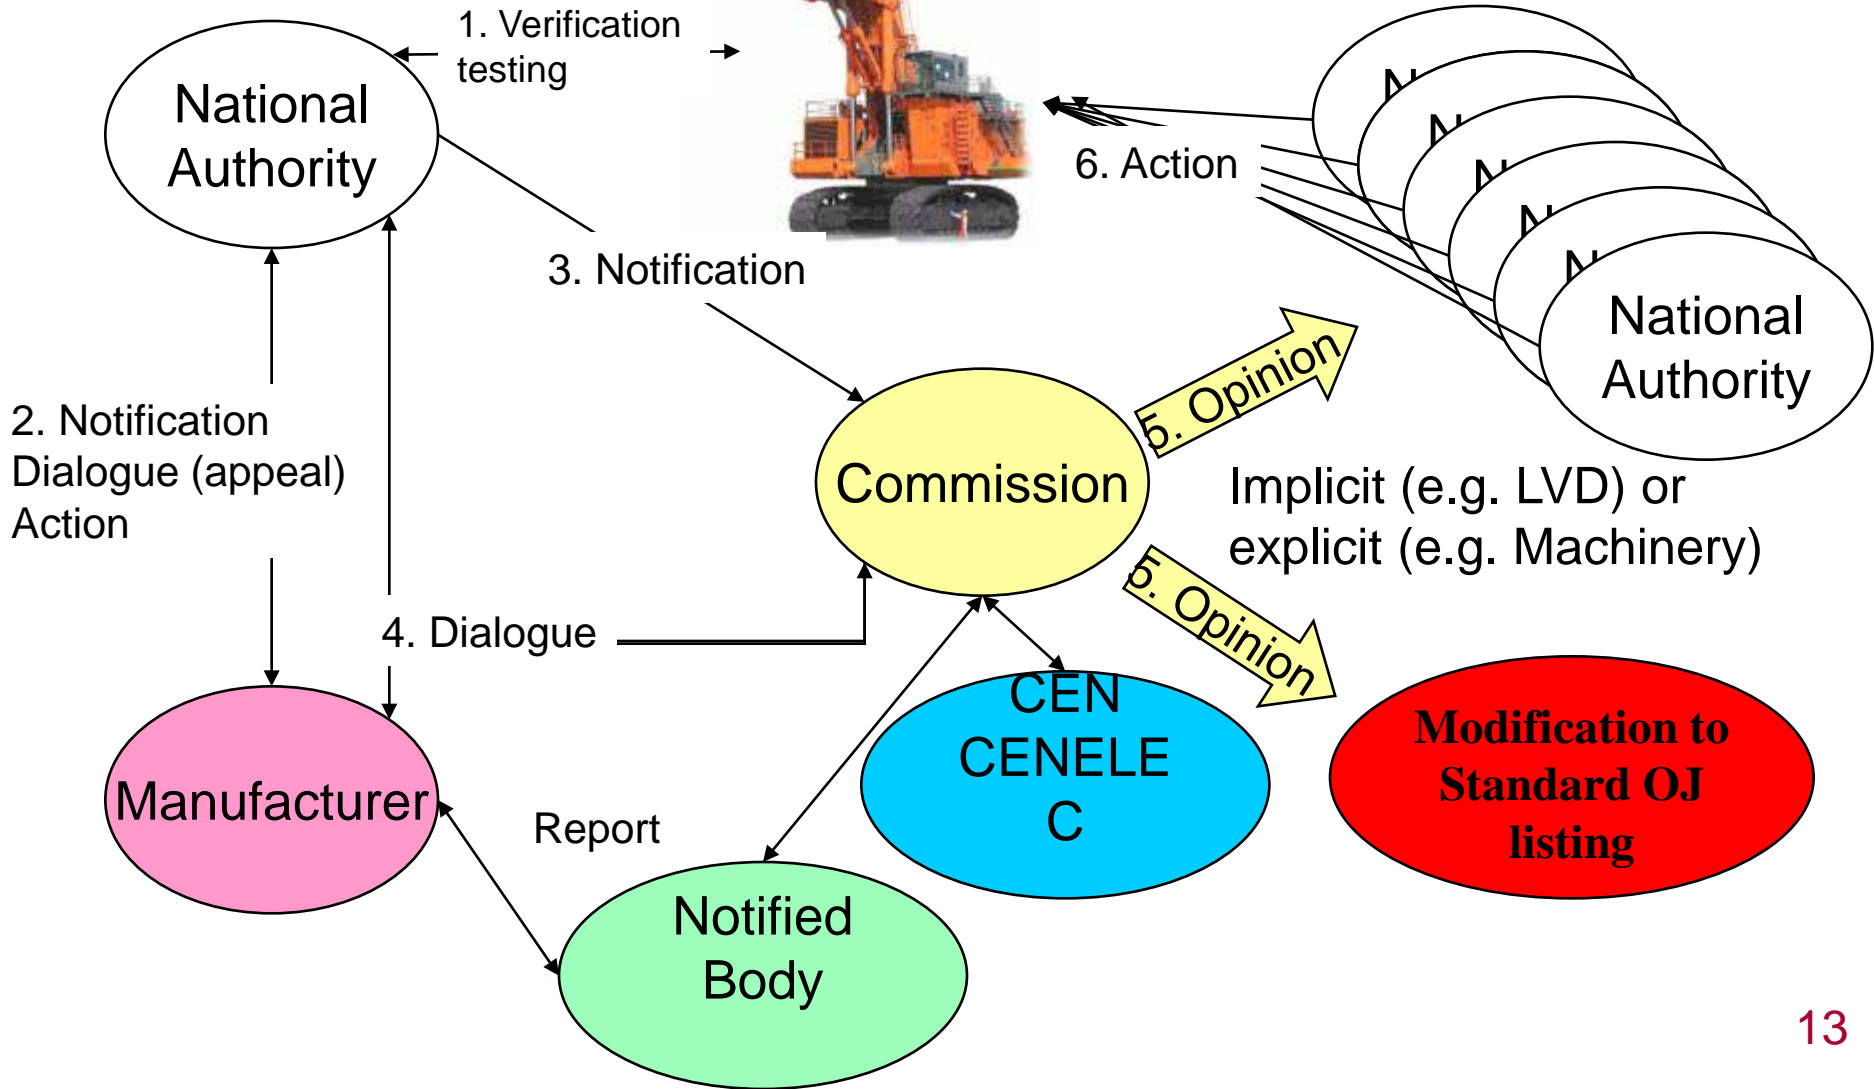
National Authority

1. Verification testing

6. Action

National Authority

3. Notification

2. Notification Dialogue (appeal) Action

Commission

5. Opinion

Implicit (e.g. LVD) or explicit (e.g. Machinery)

5. Opinion

4. Dialogue

CEN CENELEC

Modification to Standard OJ listing

Manufacturer

Report

Notified Body

13